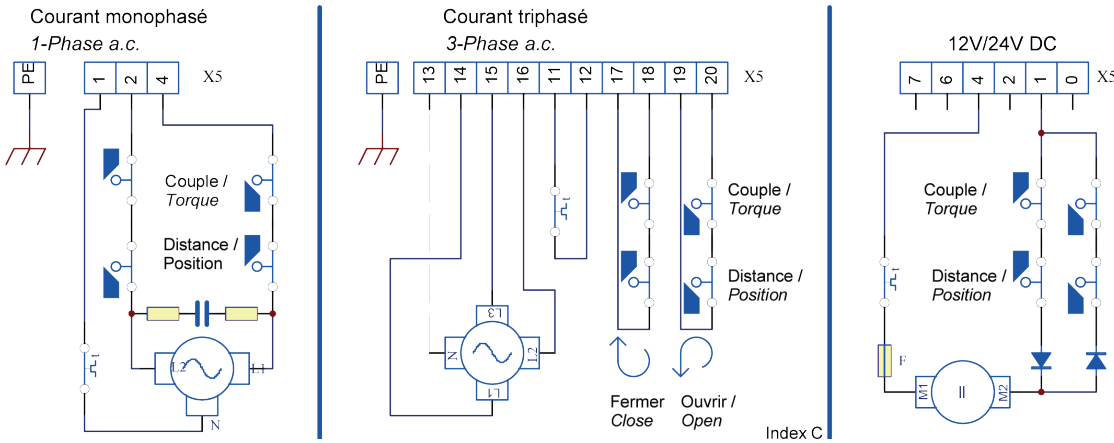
Courant monophasé
*1-Phase a.c.*

PE 1 2 4 X5

Couple /
*Torque*

Distance /
Position

L2 L1
N

Courant triphasé
*3-Phase a.c.*

PE 13 14 15 16 11 12 17 18 19 20 X5

L3
N L2
L1

Couple /
*Torque*

Distance /
*Position*

Fermer
*Close*

Ouvrir /
*Open*

Index C

12V/24V DC

7 6 4 2 1 0 X5

Couple /
*Torque*

Distance /
*Position*

F

M1 II M2